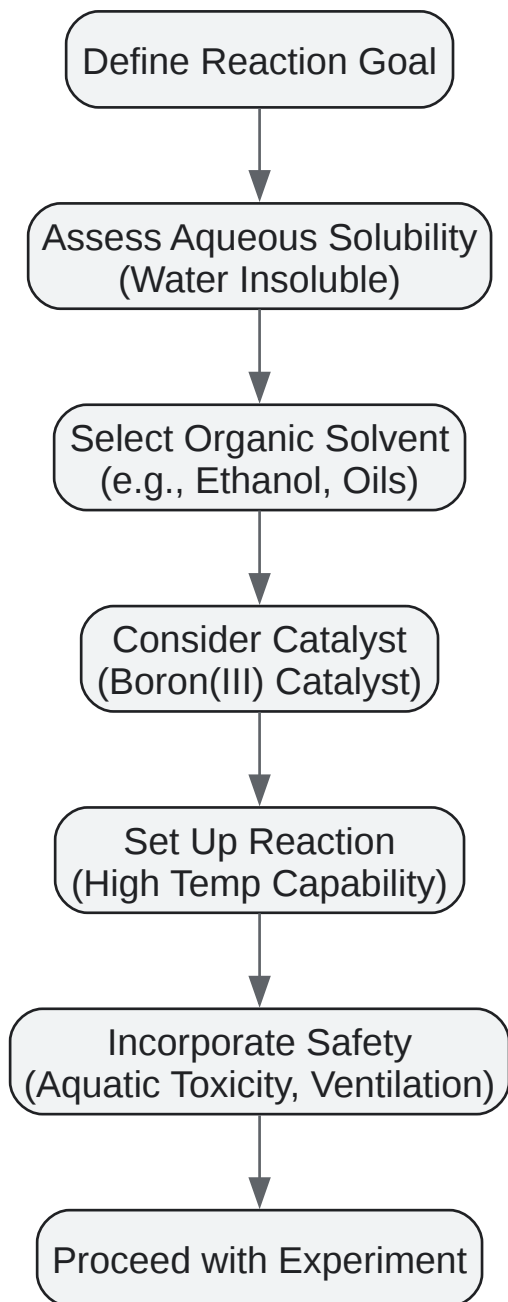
Define Reaction Goal

Assess Aqueous Solubility (Water Insoluble)

Select Organic Solvent (e.g., Ethanol, Oils)

Consider Catalyst (Boron(III) Catalyst)

Set Up Reaction (High Temp Capability)

Incorporate Safety (Aquatic Toxicity, Ventilation)

Proceed with Experiment